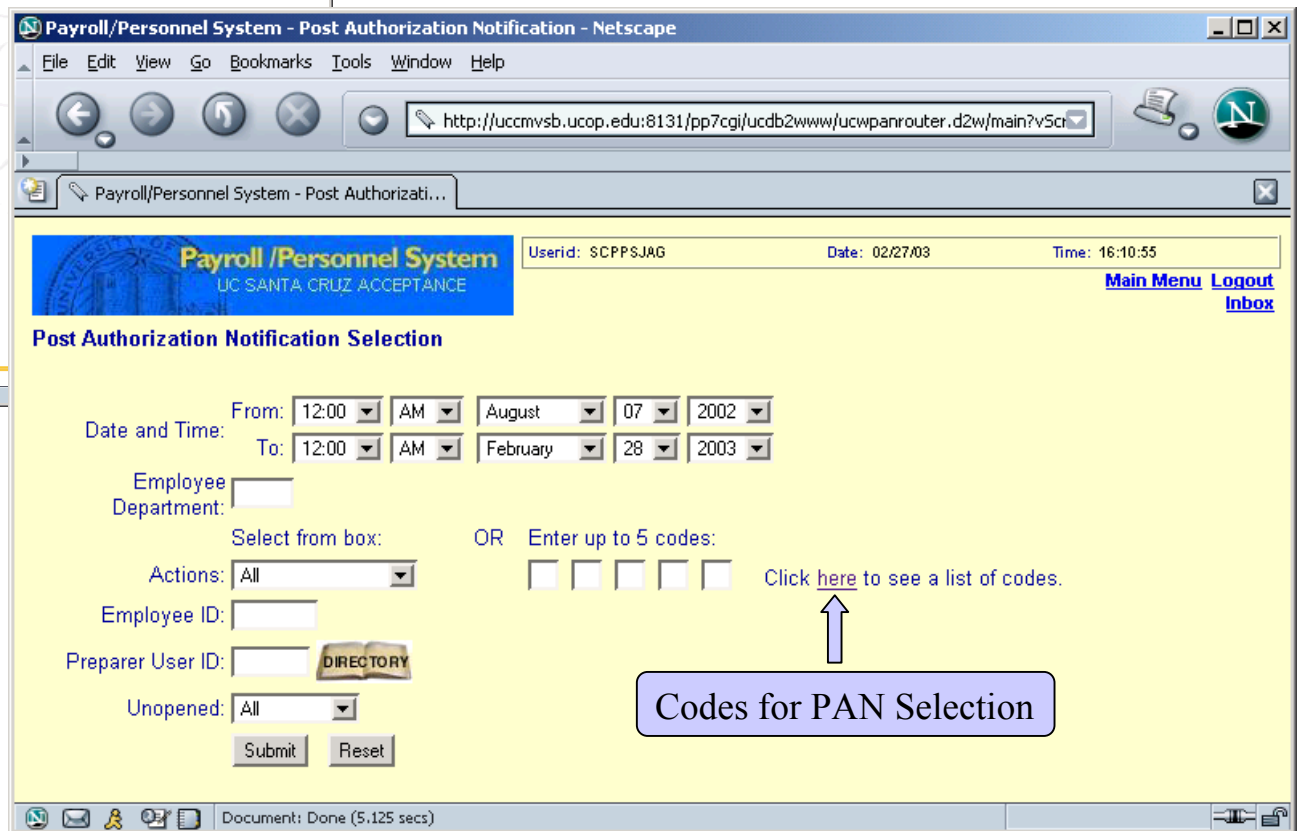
Payroll/Personnel System - Post Authorization Notification - Netscape

File Edit View Go Bookmarks Tools Window Help

http://uccmvsb.ucop.edu:8131/pp7cgi/ucdb2www/ucwpanrouter.d2w/main?vScr

Payroll/Personnel System - Post Authorizati...

Payroll /Personnel System
UC SANTA CRUZ ACCEPTANCE

Userid: SCPPSJAG Date: 02/27/03 Time: 16:10:55

Main Menu Logout
Inbox

Post Authorization Notification Selection

Date and Time: From: 12:00 AM August 07 2002
To: 12:00 AM February 28 2003

Employee Department:

Select from box: OR Enter up to 5 codes:

Actions: All

Click here to see a list of codes.

Employee ID:

Preparer User ID: DIRECTORY

Unopened: All

Submit Reset

Codes for PAN Selection

Document: Done (5.125 secs)